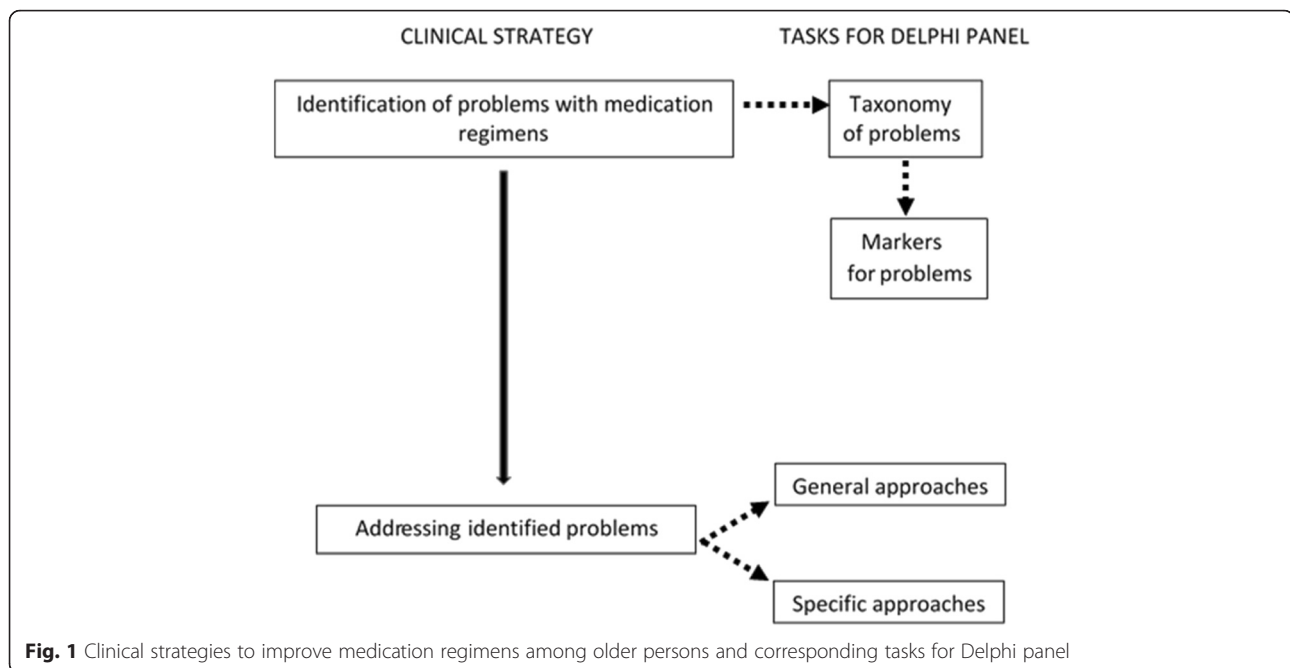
CLINICAL STRATEGY

TASKS FOR DELPHI PANEL

Identification of problems with medication regimens

Taxonomy of problems

Markers for problems

Addressing identified problems

General approaches

Specific approaches

**Fig. 1** Clinical strategies to improve medication regimens among older persons and corresponding tasks for Delphi panel